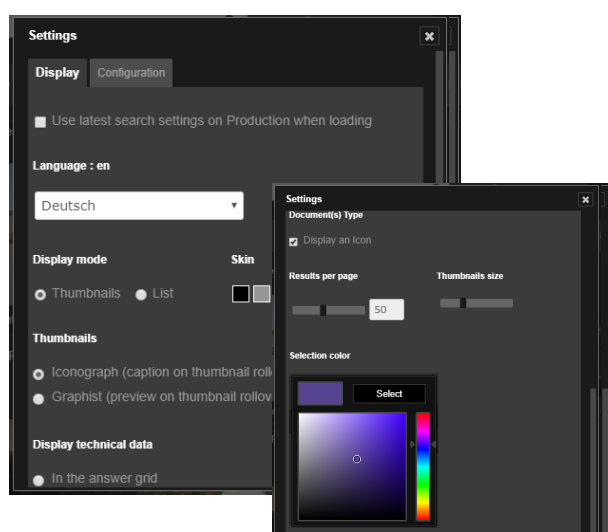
Settings

Display Configuration

Use latest search settings on Production when loading

Language : en

Deutsch

Display mode

Thumbnails List

Skin

Thumbnails

Iconograph (caption on thumbnail rollo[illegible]

Graphist (preview on thumbnail rollov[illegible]

Display technical data

In the answer grid

Settings

Document(s) Type

Display an Icon

Results per page

Thumbnails size

50

Selection color

Select